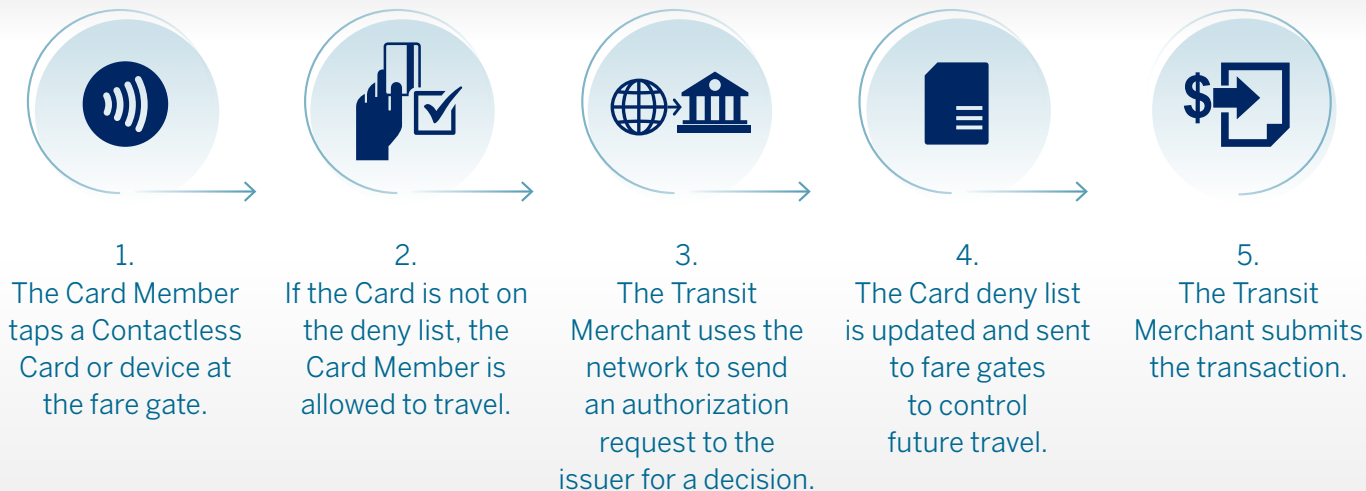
1.
The Card Member taps a Contactless Card or device at the fare gate.

2.
If the Card is not on the deny list, the Card Member is allowed to travel.

3.
The Transit Merchant uses the network to send an authorization request to the issuer for a decision.

4.
The Card deny list is updated and sent to fare gates to control future travel.

5.
The Transit Merchant submits the transaction.